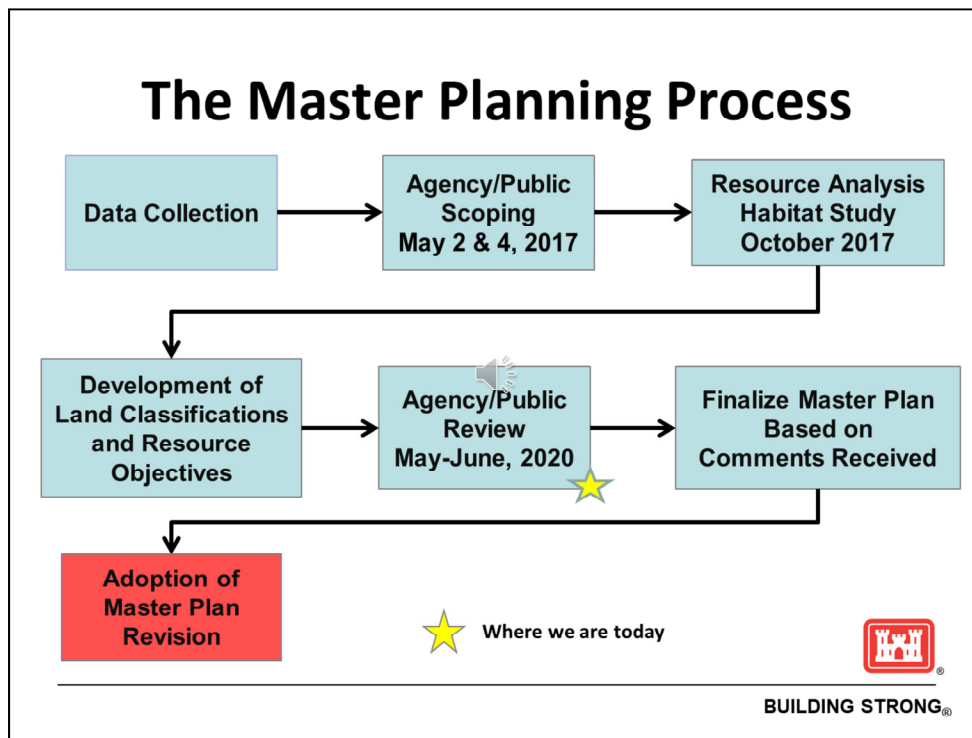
The Master Planning Process

Data Collection

Agency/Public Scoping May 2 & 4, 2017

Resource Analysis Habitat Study October 2017

Development of Land Classifications and Resource Objectives

Agency/Public Review May-June, 2020

Finalize Master Plan Based on Comments Received

Adoption of Master Plan Revision

Where we are today

BUILDING STRONG®